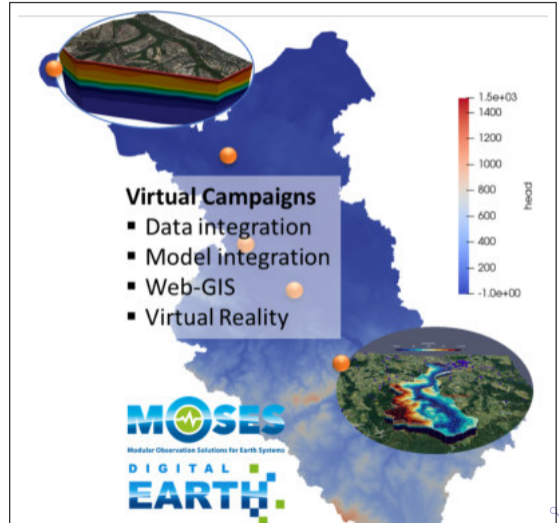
1.5e+03
1400
1200
1000
800
600
400
200
-1.0e+00
head

Virtual Campaigns
▪ Data integration
▪ Model integration
▪ Web-GIS
▪ Virtual Reality

MOSES
Modular Observation Solutions for Earth Systems

DIGITAL
EARTH